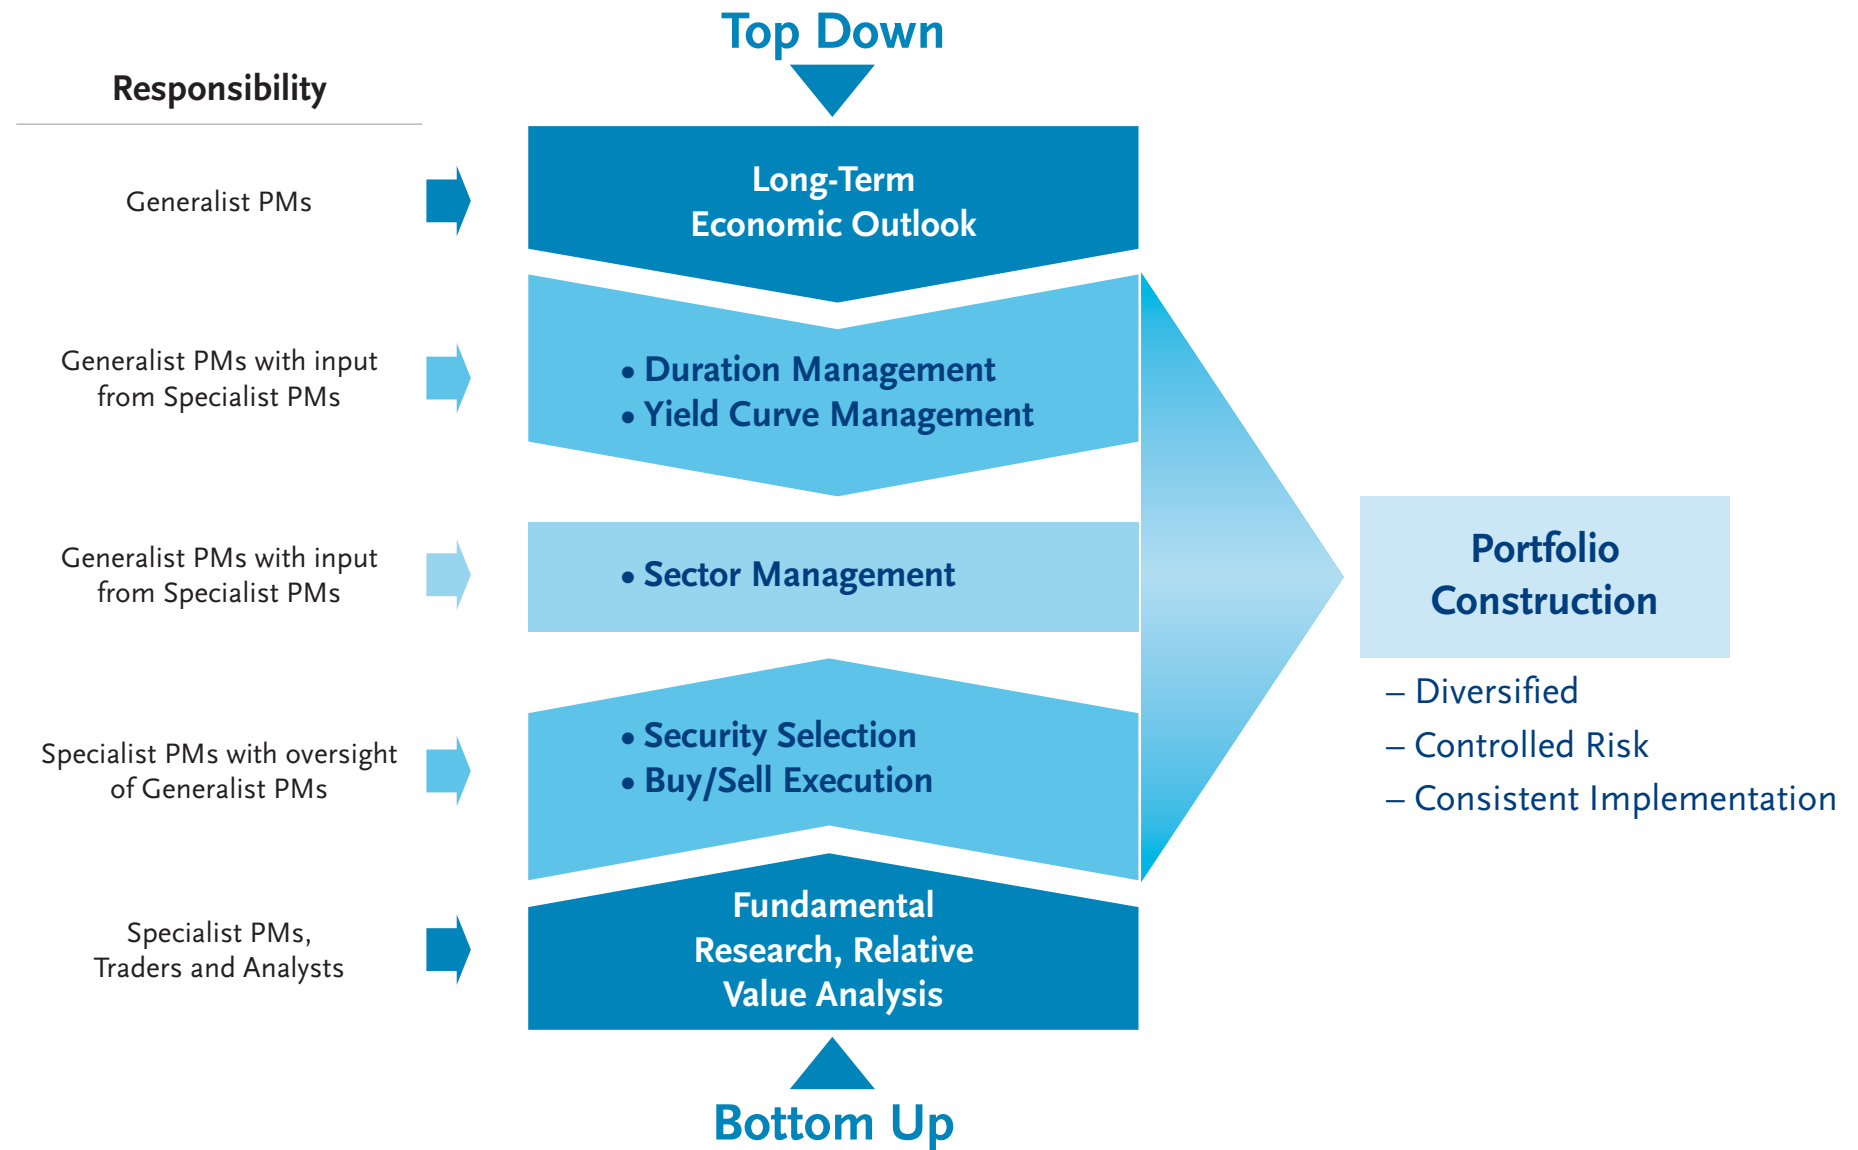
Top Down

Responsibility

Generalist PMs

Long-Term
Economic Outlook

Generalist PMs with input from Specialist PMs

• Duration Management
• Yield Curve Management

Generalist PMs with input from Specialist PMs

• Sector Management

Specialist PMs with oversight of Generalist PMs

• Security Selection
• Buy/Sell Execution

Specialist PMs, Traders and Analysts

Fundamental Research, Relative Value Analysis

Bottom Up

Portfolio Construction

– Diversified
– Controlled Risk
– Consistent Implementation